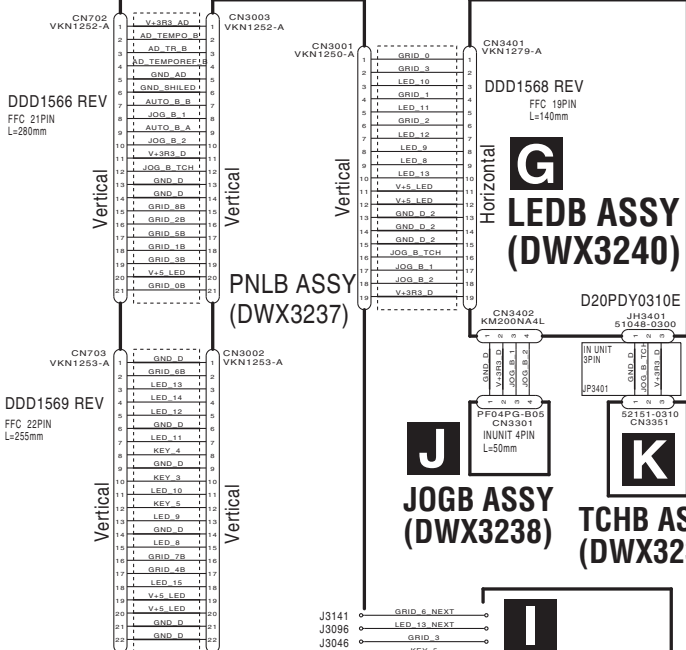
CN702
VKN1252-A

CN3003
VKN1252-A

1 V+3R3_AD 1
2 AD_TEMPO_B 2
3 AD_TR_B 3
4 AD_TEMPOREF_B 4
5 GND_AD 5
6 GND_SHILED 6
7 AUTO_B_B 7
8 JOG_B_1 8
9 AUTO_B_A 9
10 JOG_B_2 10
11 V+3R3_D 11
12 JOG_B_TCH 12
13 GND_D 13
14 GND_D 14
15 GRID_8B 15
16 GRID_2B 16
17 GRID_5B 17
18 GRID_1B 18
19 GRID_3B 19
20 V+5_LED 20
21 GRID_0B 21

DDD1566 REV
FFC 21PIN
L=280mm

Vertical

Vertical

CN3001
VKN1250-A

1 GRID_0 1
2 GRID_3 2
3 LED_10 3
4 GRID_1 4
5 LED_11 5
6 GRID_2 6
7 LED_12 7
8 LED_9 8
9 LED_8 9
10 LED_13 10
11 V+5_LED 11
12 V+5_LED 12
13 GND_D_2 13
14 GND_D_2 14
15 GND_D_2 15
16 JOG_B_TCH 16
17 JOG_B_1 17
18 JOG_B_2 18
19 V+3R3_D 19

Vertical

Horizontal

CN3401
VKN1279-A

DDD1568 REV
FFC 19PIN
L=140mm

G
LEDB ASSY
(DWX3240)

PNLB ASSY
(DWX3237)

D20PDY0310E

CN3402
KM200NA4L

GND_D
V+3R3_D
JOG_B_1
JOG_B_2
1 2 3 4

JH3401
51048-0300
1 2 3

IN UNIT
3PIN

JP3401

GND_D
JOG_B_TCH
V+3R3_D

1 2 3 4
PF04PG-B05
CN3301
INUNIT 4PIN
L=50mm

J
JOGB ASSY
(DWX3238)

1 2 3
52151-0310
CN3351

K
TCHB AS
(DWX32

CN703
VKN1253-A

CN3002
VKN1253-A

1 GND_D 1
2 GRID_6B 2
3 LED_13 3
4 LED_14 4
5 LED_12 5
6 GND_D 6
7 LED_11 7
8 KEY_4 8
9 GND_D 9
10 KEY_3 10
11 LED_10 11
12 KEY_5 12
13 LED_9 13
14 GND_D 14
15 LED_8 15
16 GRID_7B 16
17 GRID_4B 17
18 LED_15 18
19 V+5_LED 19
20 V+5_LED 20
21 GND_D 21
22 GND_D 22

DDD1569 REV
FFC 22PIN
L=255mm

Vertical

Vertical

J3141 GRID_6_NEXT
J3096 LED_13_NEXT
J3046 GRID_3
KEY_5

I